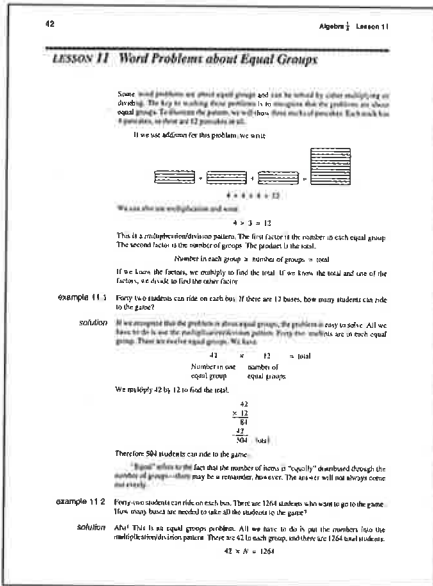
42

Algebra $\frac{1}{2}$ Lesson 11

LESSON 11 Word Problems about Equal Groups

Some word problems are about equal groups and can be solved by either multiplying or dividing. The key to working these problems is to recognize that the problems are about equal groups. To illustrate the pattern, we will show three stacks of pancakes. Each stack has 4 pancakes, so there are 12 pancakes in all.

If we use addition for this problem, we write

4 + 4 + 4 = 12

We can also use multiplication and write

4 × 3 = 12

This is a multiplication/division pattern. The first factor is the number in each group. The second factor is the number of groups. The product is the total.

Number in each group × number of groups = total

If we know the factors, we multiply to find the total. If we know the total and one of the factors, we divide to find the other factor.

example 11.1 Forty-two students can ride on each bus. If there are 12 buses, how many students can ride to the game?

solution If we recognize that the problem is about equal groups, the problem is easy to solve. All we have to do is use the multiplication/division pattern. Forty-two students are in each equal group. There are twelve equal groups. We have

| 42 | × | 12 | = total |
|---|---|---|---|
| Number in one equal group | | number of equal groups | |

We multiply 42 by 12 to find the total.

$\begin{array}{r} 42 \\ \times\ 12 \\ \hline 84 \\ 42\ \\ \hline 504 \end{array}$ total

Therefore 504 students can ride to the game.

"Equal" refers to the fact that the number of items is "equally" distributed through the number of groups—there may be a remainder, however. The answer will not always come out evenly.

example 11.2 Forty-two students can ride on each bus. There are 1264 students who want to go to the game. How many buses are needed to take all the students to the game?

solution Aha! This is an equal groups problem. All we have to do is put the numbers into the multiplication/division pattern. There are 42 in each group, and there are 1264 total students.

42 × N = 1264